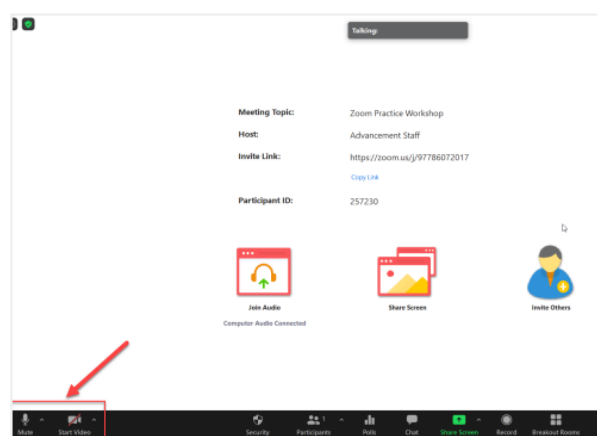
Talking:

Meeting Topic: Zoom Practice Workshop
Host: Advancement Staff
Invite Link: https://zoom.us/j/97786072017
Copy Link
Participant ID: 257230

Join Audio
Computer Audio Connected
Share Screen
Invite Others

Mute
Start Video
Security
Participants 1
Polls
Chat
Share Screen
Record
Breakout Rooms